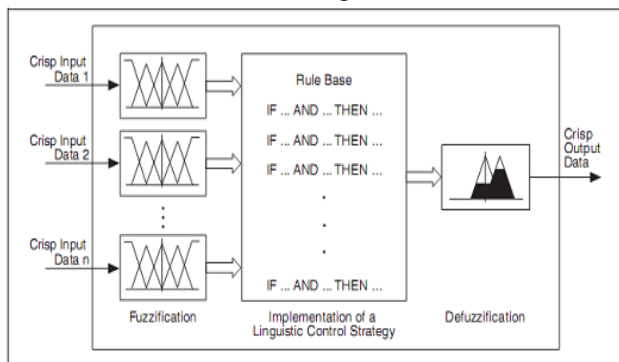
Crisp Input Data 1

Crisp Input Data 2

Crisp Input Data n

Rule Base

IF ... AND ... THEN ...

IF ... AND ... THEN ...

IF ... AND ... THEN ...

IF ... AND ... THEN ...

Crisp Output Data

Fuzzification

Implementation of a Linguistic Control Strategy

Defuzzification